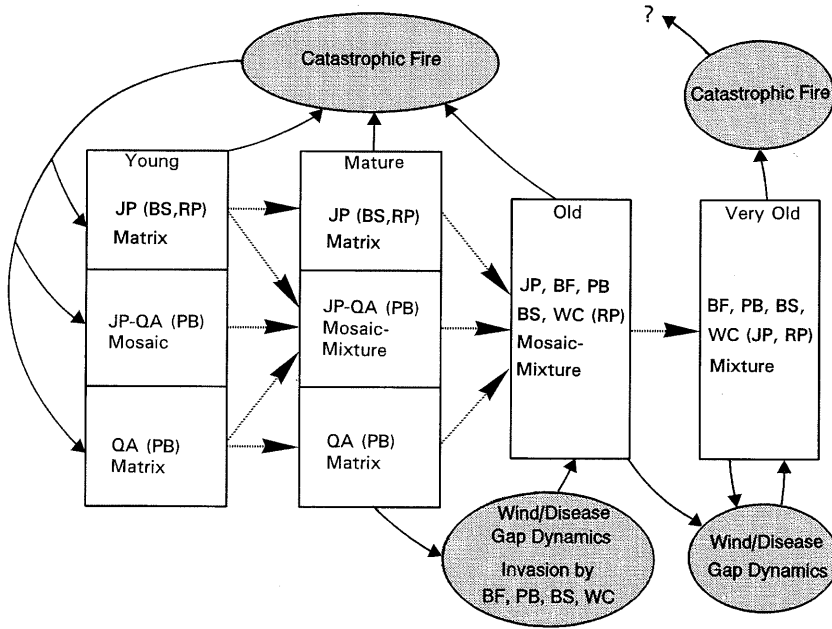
?

Catastrophic Fire

Catastrophic Fire

Young

JP (BS,RP) Matrix

JP-QA (PB) Mosaic

QA (PB) Matrix

Mature

JP (BS,RP) Matrix

JP-QA (PB) Mosaic-Mixture

QA (PB) Matrix

Old

JP, BF, PB BS, WC (RP) Mosaic-Mixture

Very Old

BF, PB, BS, WC (JP, RP) Mixture

Wind/Disease Gap Dynamics Invasion by BF, PB, BS, WC

Wind/Disease Gap Dynamics